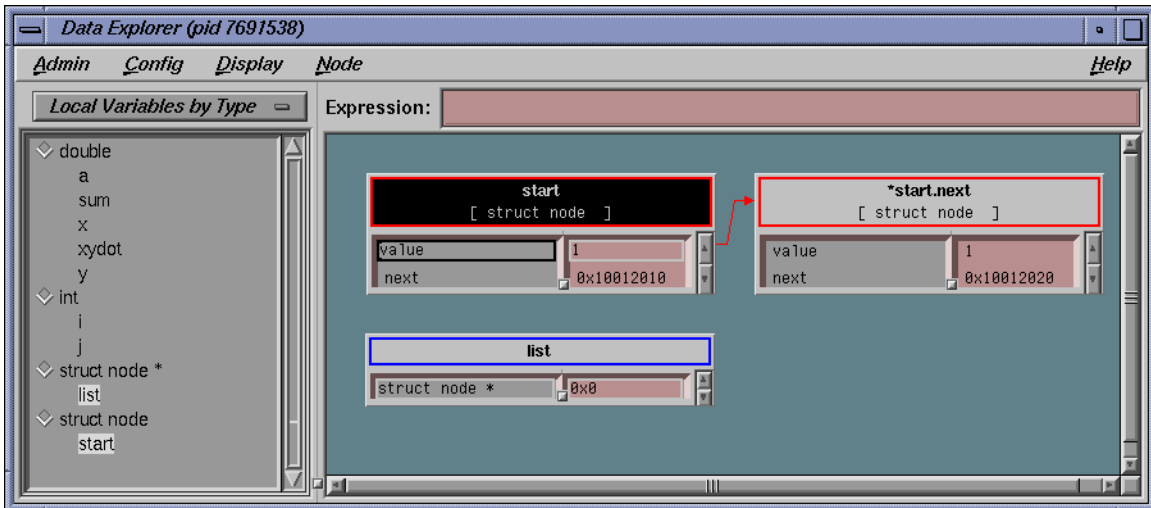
Data Explorer (pid 7691538)

Admin Config Display Node Help

Local Variables by Type

Expression:

double
a
sum
x
xydot
y
int
i
j
struct node *
list
struct node
start

start
[ struct node ]
value 1
next 0x10012010

*start.next
[ struct node ]
value 1
next 0x10012020

list
struct node * 0x0